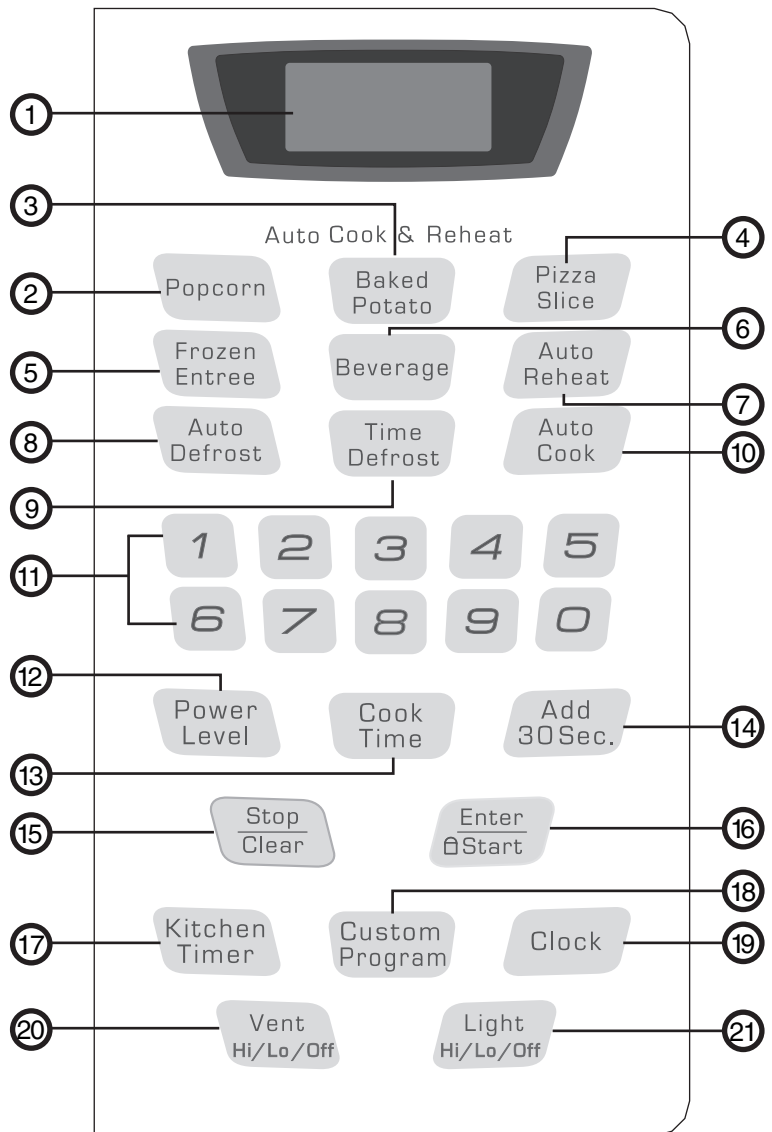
1

3

Auto Cook & Reheat

4

2 Popcorn

Baked Potato

Pizza Slice

6

5 Frozen Entree

Beverage

Auto Reheat

7

8 Auto Defrost

Time Defrost

Auto Cook 10

9

11

1 2 3 4 5

6 7 8 9 0

12

Power Level

Cook Time

Add 30Sec. 14

13

15 Stop Clear

Enter Start 16

18

17 Kitchen Timer

Custom Program

Clock 19

20 Vent Hi/Lo/Off

Light Hi/Lo/Off 21